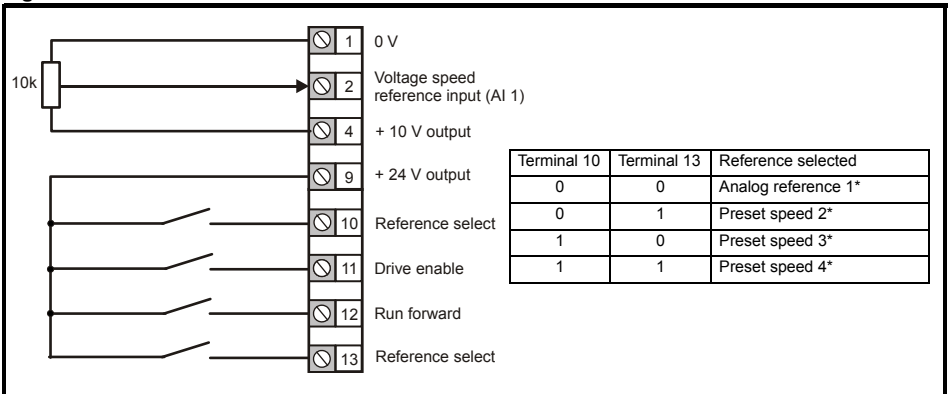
10k

1 0 V

2 Voltage speed reference input (AI 1)

4 + 10 V output

9 + 24 V output

10 Reference select

11 Drive enable

12 Run forward

13 Reference select

| Terminal 10 | Terminal 13 | Reference selected |
|---|---|---|
| 0 | 0 | Analog reference 1* |
| 0 | 1 | Preset speed 2* |
| 1 | 0 | Preset speed 3* |
| 1 | 1 | Preset speed 4* |